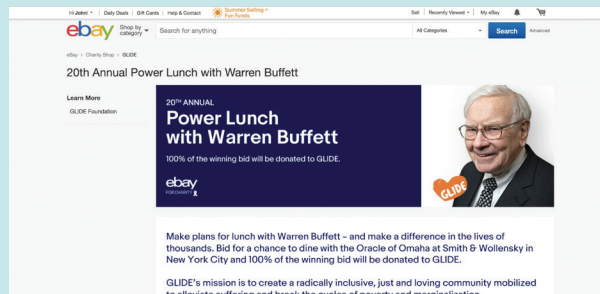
Hi John! | Daily Deals | Gift Cards | Help & Contact | Summer Selling = Fun Funds

Sell | Recently Viewed | My eBay

ebay Shop by category Search for anything All Categories Search Advanced

eBay > Charity Shop > GLIDE

20th Annual Power Lunch with Warren Buffett

Learn More

GLIDE Foundation

20TH ANNUAL

Power Lunch with Warren Buffett

100% of the winning bid will be donated to GLIDE.

ebay FOR CHARITY

GLIDE

Make plans for lunch with Warren Buffett – and make a difference in the lives of thousands. Bid for a chance to dine with the Oracle of Omaha at Smith & Wollensky in New York City and 100% of the winning bid will be donated to GLIDE.

GLIDE's mission is to create a radically inclusive, just and loving community mobilized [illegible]